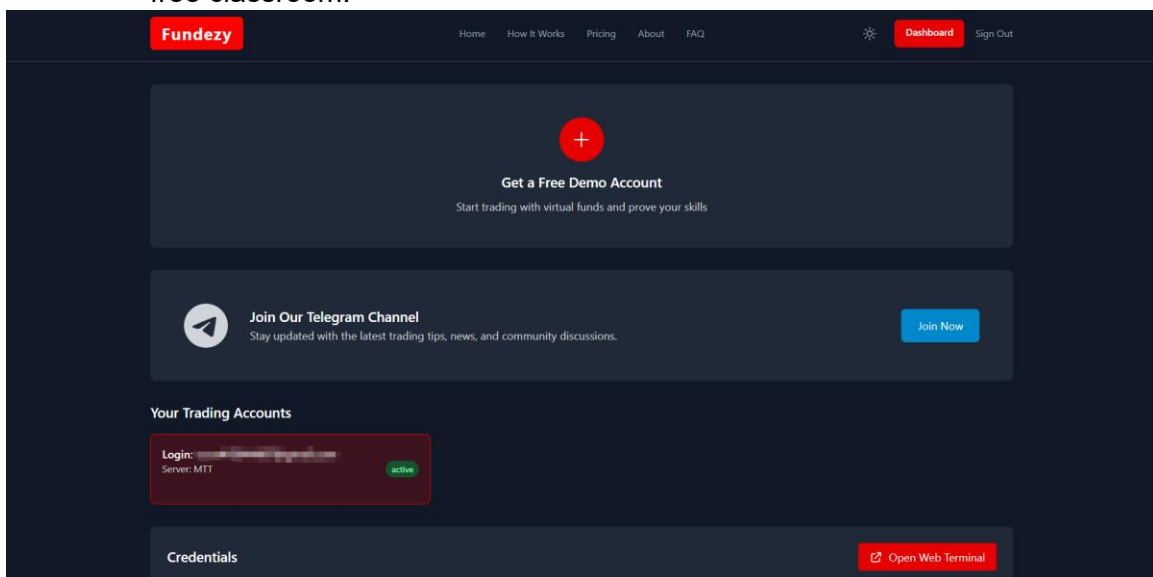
free classroom.

Fundezy

Home How It Works Pricing About FAQ

Dashboard Sign Out

+

Get a Free Demo Account

Start trading with virtual funds and prove your skills

Join Our Telegram Channel

Stay updated with the latest trading tips, news, and community discussions.

Join Now

Your Trading Accounts

Login: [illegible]
Server: MTT

active

Credentials

Open Web Terminal